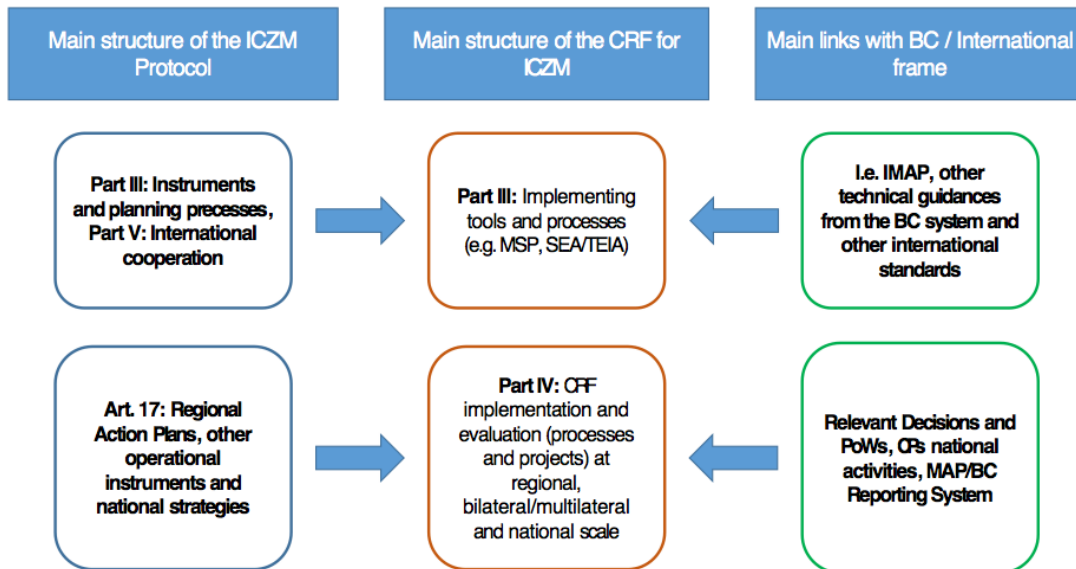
Main structure of the ICZM Protocol

Main structure of the CRF for ICZM

Main links with BC / International frame

Part III: Instruments and planning precesses, Part V: International cooperation

Part III: Implementing tools and processes (e.g. MSP, SEA/TEIA)

I.e. IMAP, other technical guidances from the BC system and other international standards

Art. 17: Regional Action Plans, other operational instruments and national strategies

Part IV: CRF implementation and evaluation (processes and projects) at regional, bilateral/multilateral and national scale

Relevant Decisions and PoWs, CPs national activities, MAP/BC Reporting System